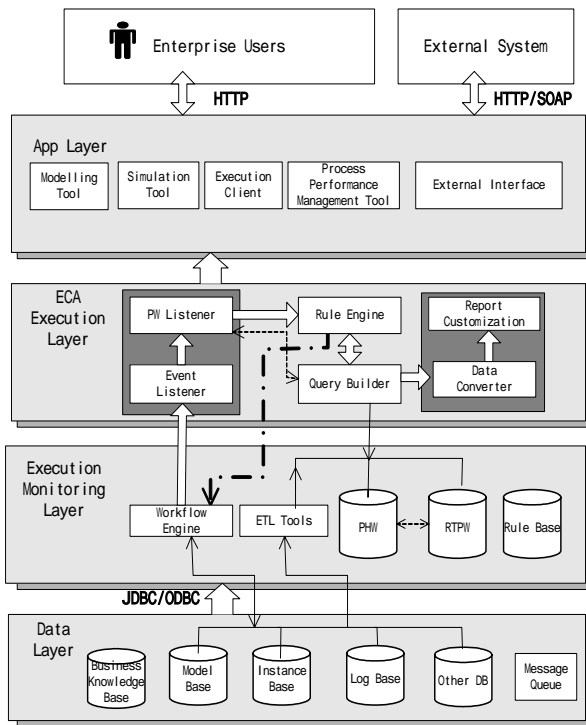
Enterprise Users

External System

HTTP

HTTP/SOAP

App Layer

Modelling Tool

Simulation Tool

Execution Client

Process Performance Management Tool

External Interface

ECA Execution Layer

PW Listener

Event Listener

Rule Engine

Query Builder

Report Customization

Data Converter

Execution Monitoring Layer

Workflow Engine

ETL Tools

PHW

RTPW

Rule Base

JDBC/ODBC

Data Layer

Business Knowledge Base

Model Base

Instance Base

Log Base

Other DB

Message Queue